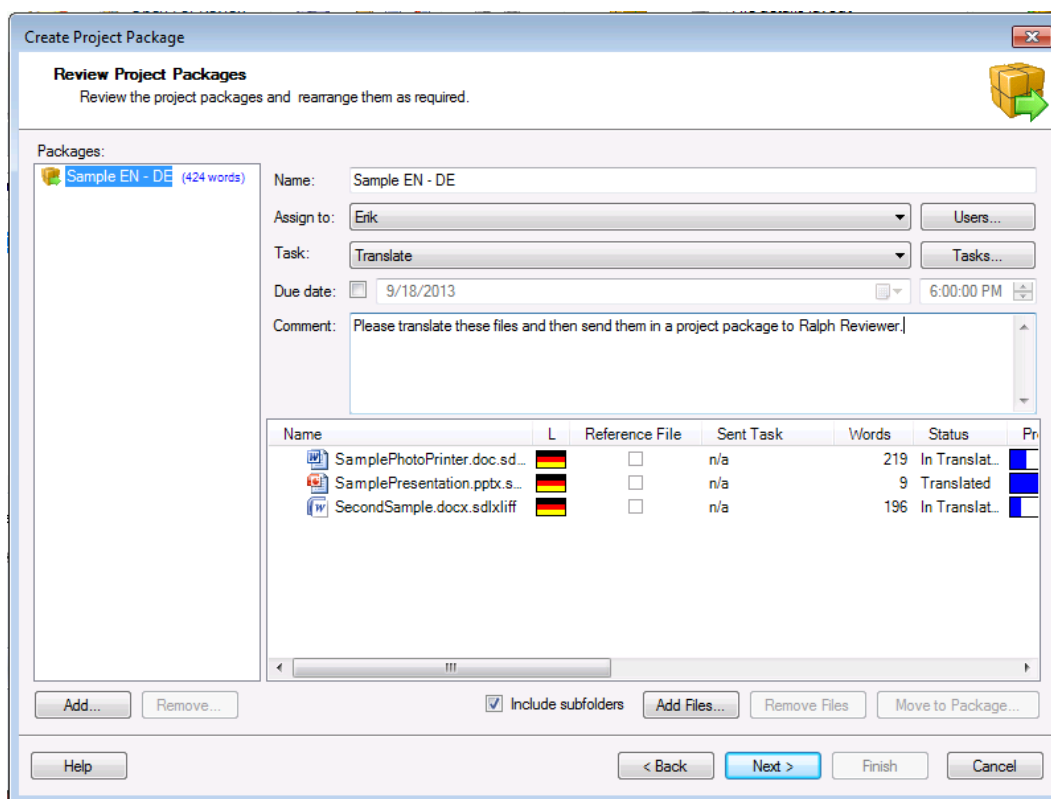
Create Project Package

Review Project Packages
Review the project packages and rearrange them as required.

Packages:
Sample EN - DE (424 words)

Name: Sample EN - DE
Assign to: Erik
Users...
Task: Translate
Tasks...
Due date: 9/18/2013
6:00:00 PM
Comment: Please translate these files and then send them in a project package to Ralph Reviewer.

| Name | L | Reference File | Sent Task | Words | Status | Pr |
|---|---|---|---|---|---|---|
| SamplePhotoPrinter.doc.sd... | | | n/a | 219 | In Translat... | |
| SamplePresentation.pptx.s... | | | n/a | 9 | Translated | |
| SecondSample.docx.sdlxliff | | | n/a | 196 | In Translat... | |

Add...
Remove...
Include subfolders
Add Files...
Remove Files
Move to Package...

Help
< Back
Next >
Finish
Cancel